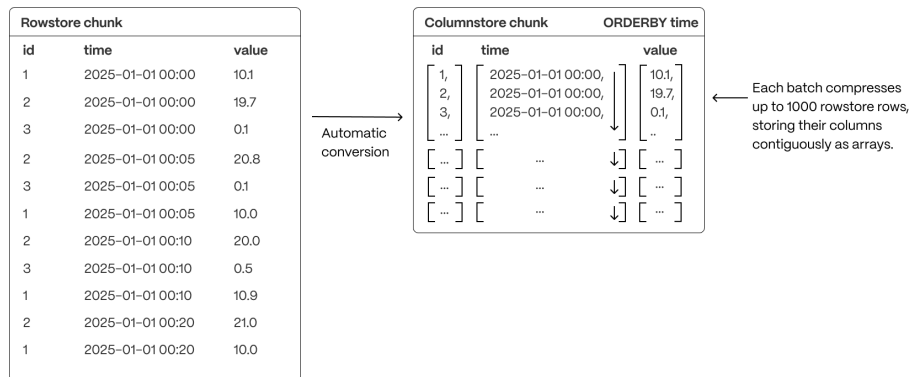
Rowstore chunk

| id | time | value |
|---|---|---|
| 1 | 2025-01-01 00:00 | 10.1 |
| 2 | 2025-01-01 00:00 | 19.7 |
| 3 | 2025-01-01 00:00 | 0.1 |
| 2 | 2025-01-01 00:05 | 20.8 |
| 3 | 2025-01-01 00:05 | 0.1 |
| 1 | 2025-01-01 00:05 | 10.0 |
| 2 | 2025-01-01 00:10 | 20.0 |
| 3 | 2025-01-01 00:10 | 0.5 |
| 1 | 2025-01-01 00:10 | 10.9 |
| 2 | 2025-01-01 00:20 | 21.0 |
| 1 | 2025-01-01 00:20 | 10.0 |

Automatic conversion

Columnstore chunk ORDERBY time

| id | time | value |
|---|---|---|
| [1, 2, 3, ...] | [2025-01-01 00:00, 2025-01-01 00:00, 2025-01-01 00:00, ...] | [10.1, 19.7, 0.1, ..] |
| [...] | [...] | [...] |
| [...] | [...] | [...] |
| [...] | [...] | [...] |

Each batch compresses up to 1000 rowstore rows, storing their columns contiguously as arrays.